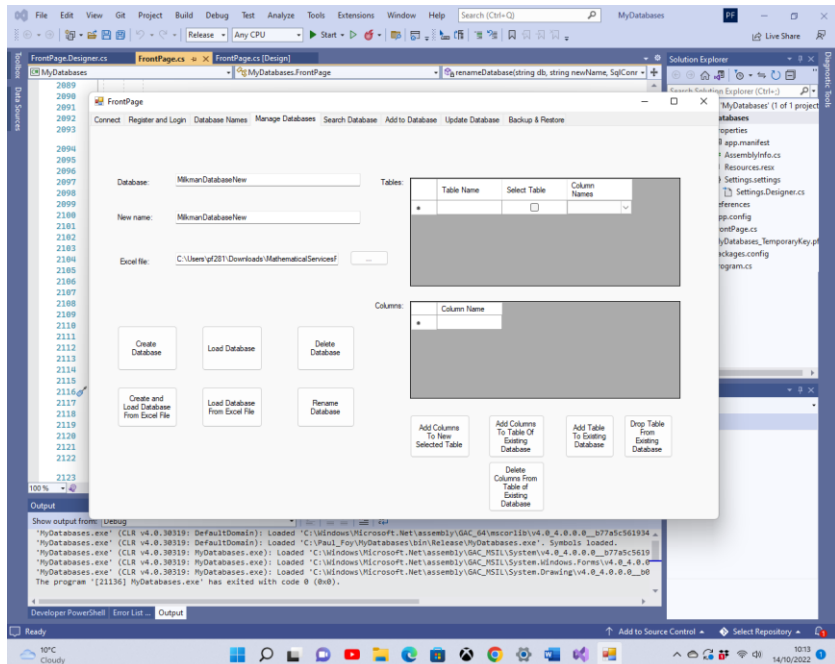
File Edit View Git Project Build Debug Test Analyze Tools Extensions Window Help Search (Ctrl+Q) MyDatabases PF

Release Any CPU Start Live Share

FrontPage.Designer.cs FrontPage.cs FrontPage.cs [Design]

MyDatabases MyDatabases.FrontPage renameDatabase(string db, string newName, SqlConr

Solution Explorer

Search Solution Explorer (Ctrl+;)

'MyDatabases' (1 of 1 project
atabases
roperties
app.manifest
AssemblyInfo.cs
Resources.resx
Settings.settings
Settings.Designer.cs
eferences
pp.config
rontPage.cs
lyDatabases_TemporaryKey.pf
ackages.config
rogram.cs

Toolbox Data Sources Diagnostic Tools

2089
2090
2091
2092
2093
2094
2095
2096
2097
2098
2099
2100
2101
2102
2103
2104
2105
2106
2107
2108
2109
2110
2111
2112
2113
2114
2115
2116
2117
2118
2119
2120
2121
2122
2123

FrontPage

Connect Register and Login Database Names Manage Databases Search Database Add to Database Update Database Backup & Restore

Database: MilkmanDatabaseNew

New name: MilkmanDatabaseNew

Excel file: C:\Users\pf281\Downloads\MathematicalServicesF ...

Tables:

| | Table Name | Select Table | Column Names |
|---|---|---|---|
| * | | ☐ | |

Columns:

| | Column Name |
|---|---|
| * | |

Create Database
Load Database
Delete Database
Create and Load Database From Excel File
Load Database From Excel File
Rename Database

Add Columns To New Selected Table
Add Columns To Table Of Existing Database
Add Table To Existing Database
Drop Table From Existing Database
Delete Columns From Table of Existing Database

100 %

Output

Show output from: Debug

'MyDatabases.exe' (CLR v4.0.30319: DefaultDomain): Loaded 'C:\Windows\Microsoft.Net\assembly\GAC_64\mscorlib\v4.0_4.0.0.0__b77a5c561934
'MyDatabases.exe' (CLR v4.0.30319: DefaultDomain): Loaded 'C:\Paul_Foy\MyDatabases\bin\Release\MyDatabases.exe'. Symbols loaded.
'MyDatabases.exe' (CLR v4.0.30319: MyDatabases.exe): Loaded 'C:\Windows\Microsoft.Net\assembly\GAC_MSIL\System\v4.0_4.0.0.0__b77a5c5619
'MyDatabases.exe' (CLR v4.0.30319: MyDatabases.exe): Loaded 'C:\Windows\Microsoft.Net\assembly\GAC_MSIL\System.Windows.Forms\v4.0_4.0.0
'MyDatabases.exe' (CLR v4.0.30319: MyDatabases.exe): Loaded 'C:\Windows\Microsoft.Net\assembly\GAC_MSIL\System.Drawing\v4.0_4.0.0.0__b0
The program '[21136] MyDatabases.exe' has exited with code 0 (0x0).

Developer PowerShell Error List ... Output

Ready Add to Source Control Select Repository

10°C Cloudy 10:13 14/10/2022